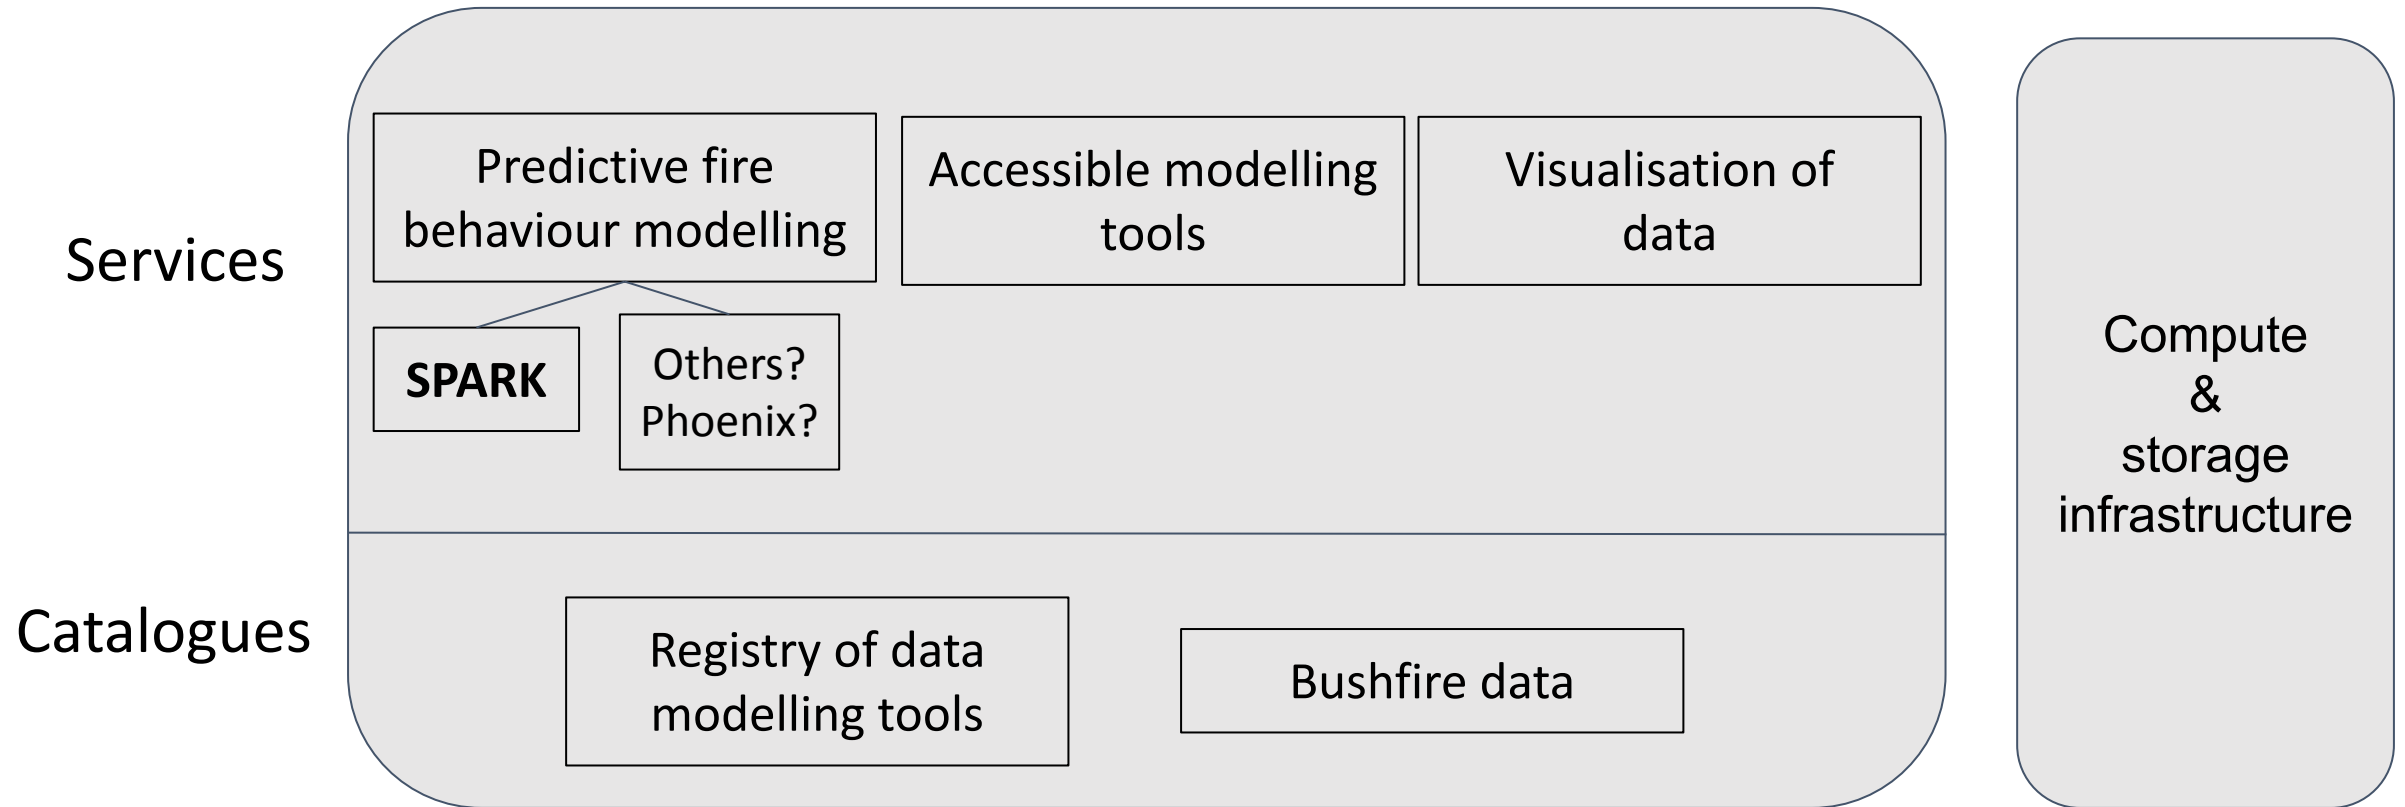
Services

Predictive fire behaviour modelling

Accessible modelling tools

Visualisation of data

SPARK

Others? Phoenix?

Catalogues

Registry of data modelling tools

Bushfire data

Compute & storage infrastructure